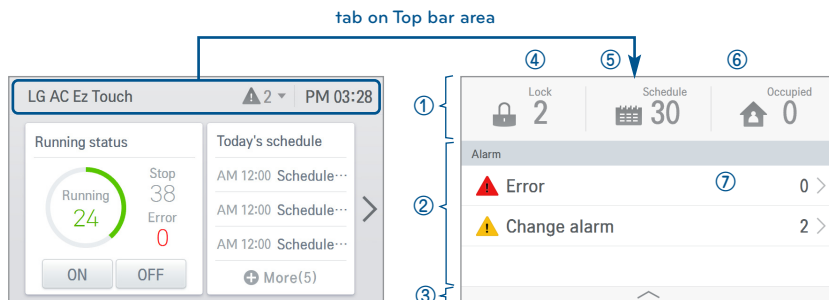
tab on Top bar area

LG AC Ez Touch 2 PM 03:28

Running status

Running
24

Stop
38
Error
0

ON OFF

Today's schedule

AM 12:00 Schedule···
AM 12:00 Schedule···
AM 12:00 Schedule···

More(5)

④ ⑤ ⑥

①

Lock
2

Schedule
30

Occupied
0

②

Alarm

Error ⑦ 0

Change alarm 2

③